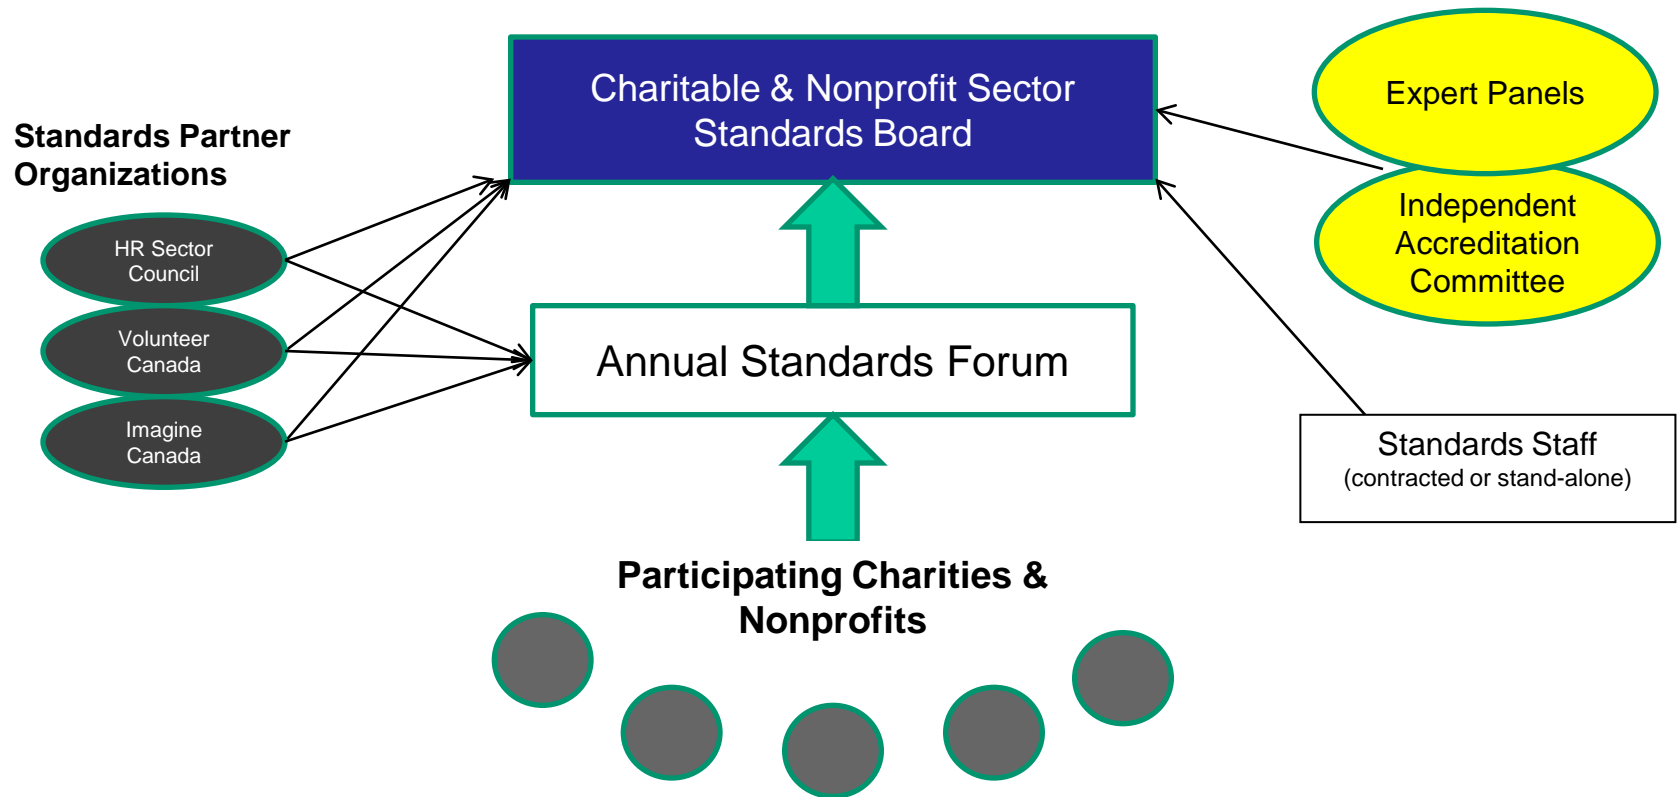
Standards Partner Organizations

HR Sector Council

Volunteer Canada

Imagine Canada

Charitable & Nonprofit Sector Standards Board

Expert Panels

Independent Accreditation Committee

Annual Standards Forum

Standards Staff
(contracted or stand-alone)

Participating Charities & Nonprofits